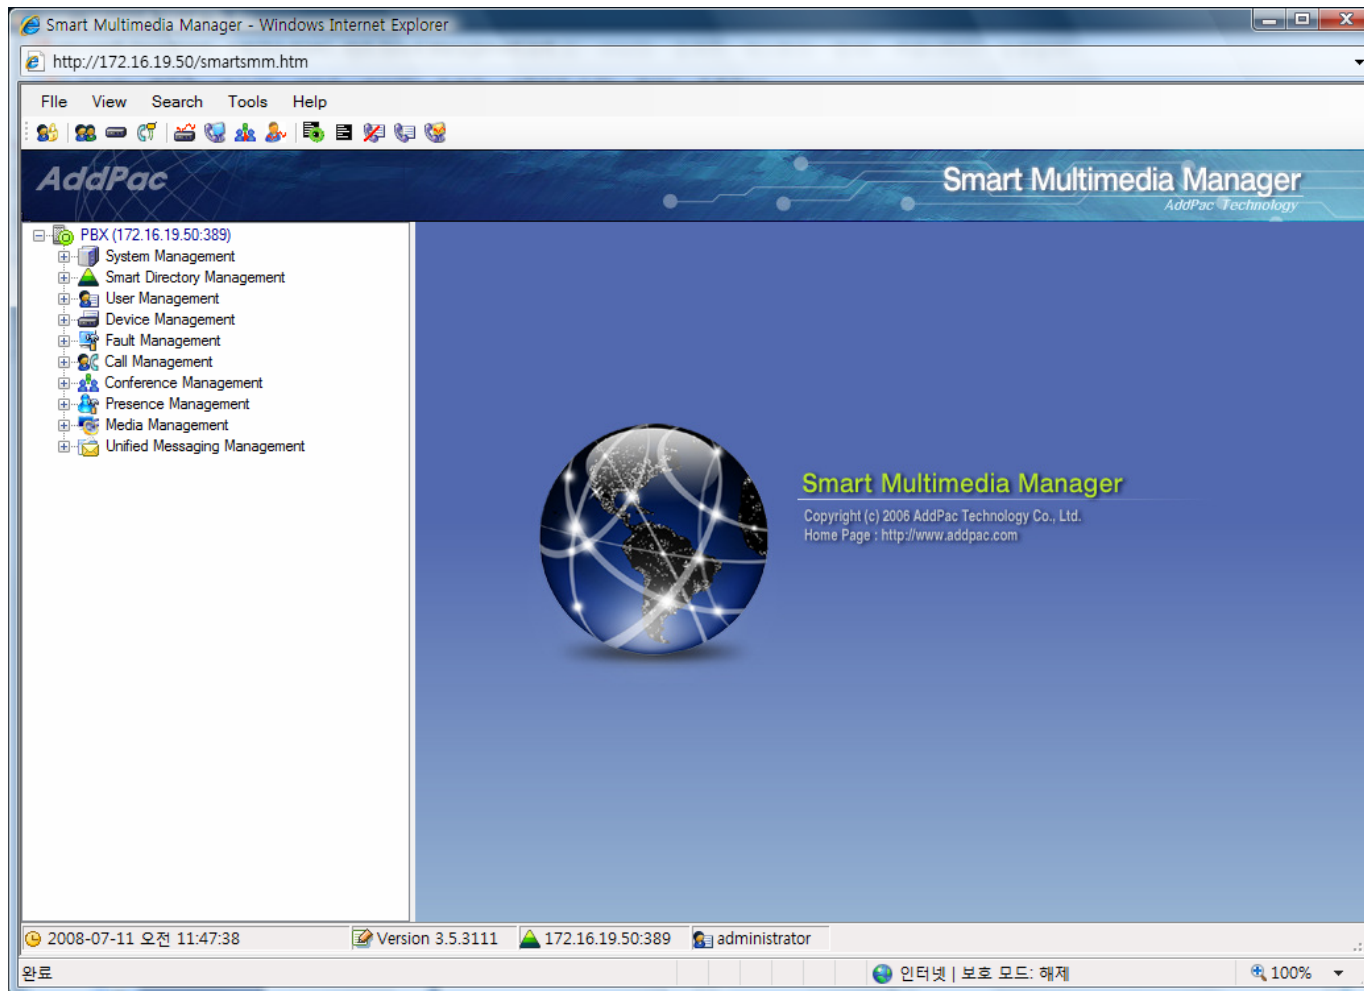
Smart Multimedia Manager - Windows Internet Explorer

http://172.16.19.50/smartsmm.htm

FIle View Search Tools Help

AddPac

Smart Multimedia Manager
AddPac Technology

PBX (172.16.19.50:389)
System Management
Smart Directory Management
User Management
Device Management
Fault Management
Call Management
Conference Management
Presence Management
Media Management
Unified Messaging Management

Smart Multimedia Manager
Copyright (c) 2006 AddPac Technology Co., Ltd.
Home Page : http://www.addpac.com

2008-07-11 오전 11:47:38 Version 3.5.3111 172.16.19.50:389 administrator

완료 인터넷 | 보호 모드: 해제 100%